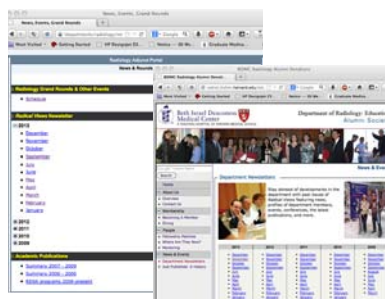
News, Events, Grand Rounds

Most Visited Getting Started HP Designjet Gr... Novice — 88 Ne... Graduate Medica...

Radiology Alumni Portal

News & Events

Radiology Grand Rounds & Other Events

Schedule

Radical Views Newsletter

2012

December

November

October

September

June

May

April

March

February

January

2012

2011

2010

2009

Academic Publications

Summary 2001 - 2009

Summary 2009 - 2008

BIDMC Radiology Alumni Newsl...

Most Visited Getting Started HP Designjet Gr... Novice — 88 Ne... Graduate Medica...

Beth Israel Deaconess Medical Center

Department of Radiology Education Alumni Section

News & Even...

Search

Home

About Us

Overview

Contact Us

Membership

Becoming a Member

Giving

People

Volunteer Retirees

Where Are They Now?

Mentoring

News & Events

Department Newsletters

Get Published - 2 Visions

Department Newsletters

Stay abreast of developments in the department with past issues of Radical Views featuring news, profiles of department members, events, conferences, the latest publications, and more.

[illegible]